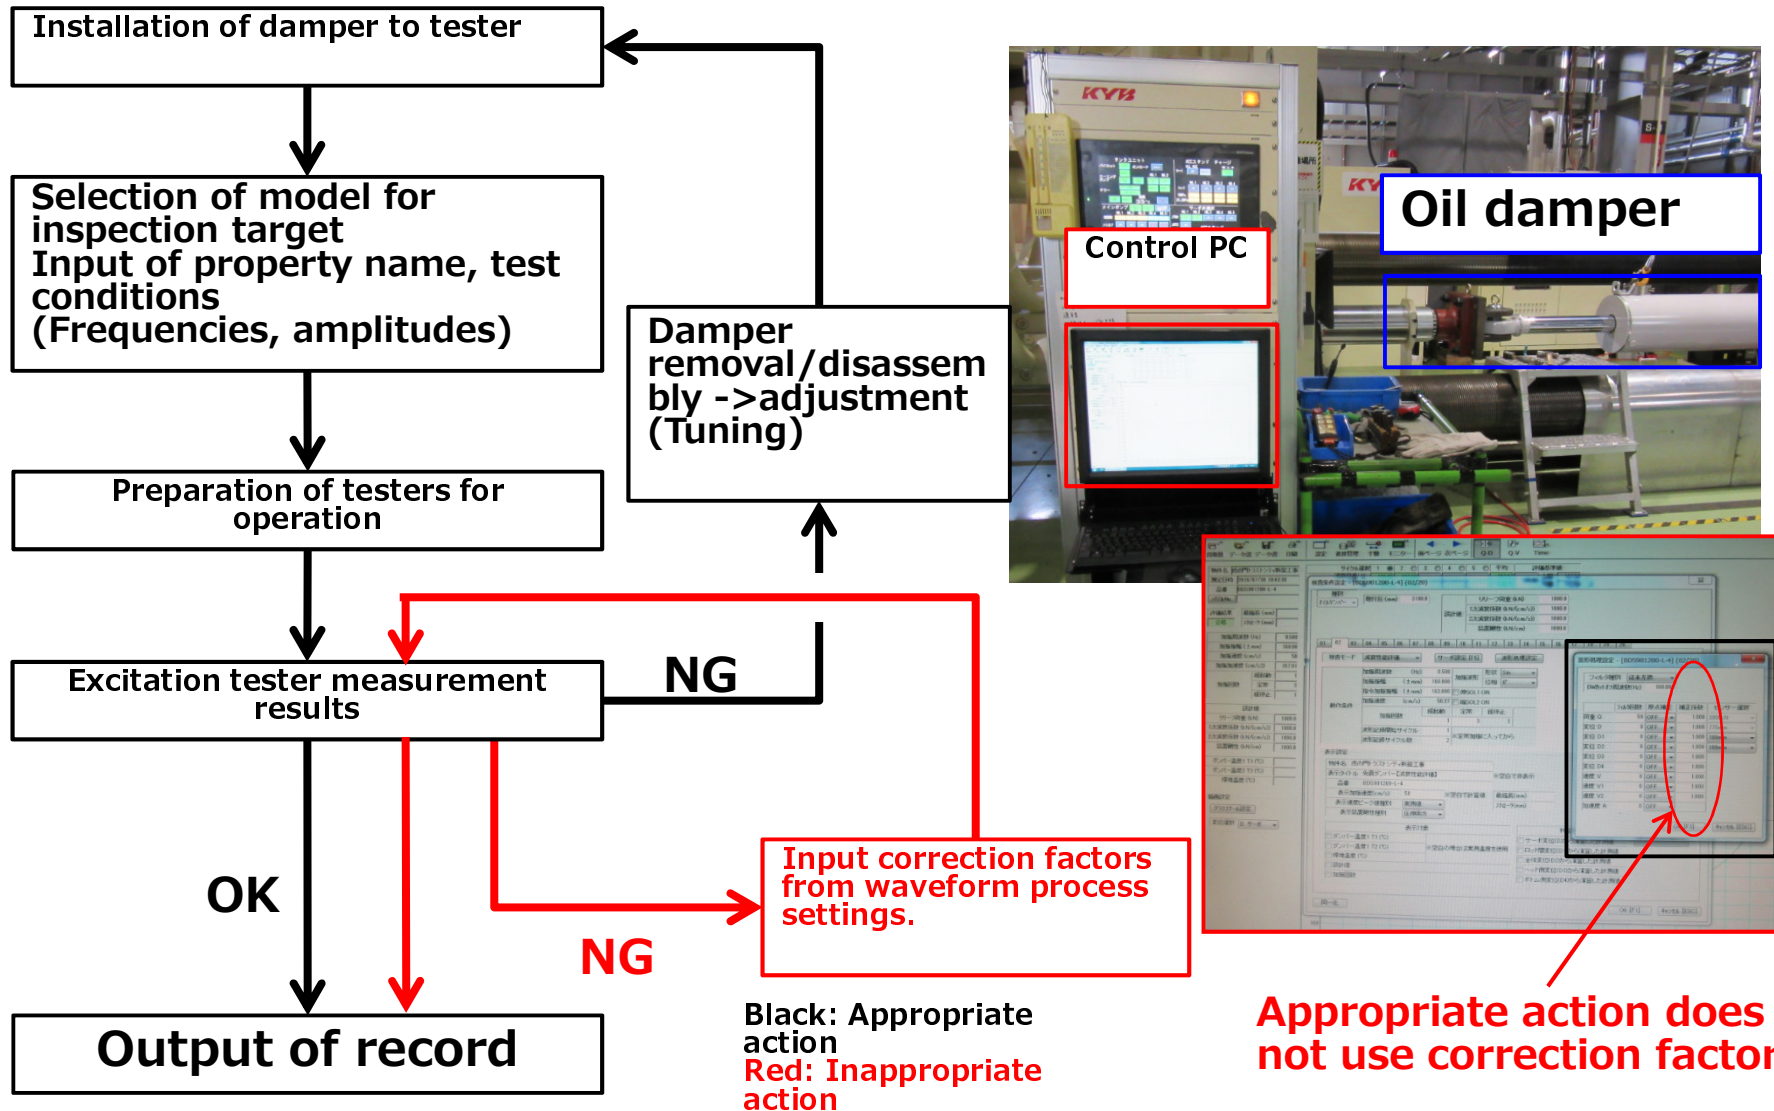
Installation of damper to tester

Selection of model for inspection target
Input of property name, test conditions
(Frequencies, amplitudes)

Preparation of testers for operation

Excitation tester measurement results

Output of record

Damper removal/disassembly ->adjustment (Tuning)

NG

OK

NG

Input correction factors from waveform process settings.

Black: Appropriate action
Red: Inappropriate action

KYB

Control PC

Oil damper

Appropriate action does not use correction factor